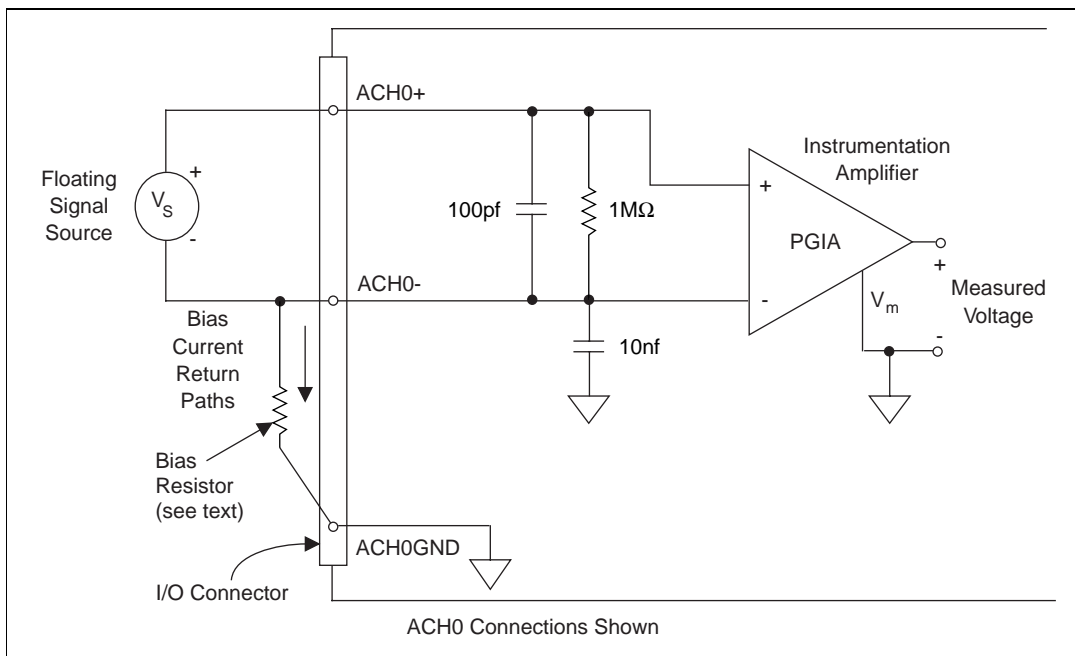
Floating Signal Source

$V_S$

+

-

ACH0+

ACH0-

Bias Current Return Paths

Bias Resistor (see text)

I/O Connector

ACH0GND

100pf

1MΩ

10nf

Instrumentation Amplifier

+

-

PGIA

$V_m$

+

-

Measured Voltage

ACH0 Connections Shown